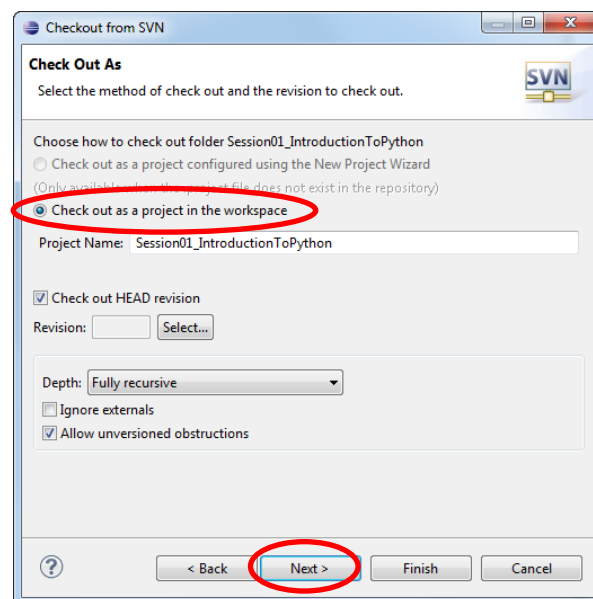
Checkout from SVN

Check Out As

Select the method of check out and the revision to check out.

SVN

Choose how to check out folder Session01_IntroductionToPython

Check out as a project configured using the New Project Wizard

(Only available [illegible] project file does not exist in the repository)

Check out as a project in the workspace

Project Name: Session01_IntroductionToPython

Check out HEAD revision

Revision: Select...

Depth: Fully recursive

Ignore externals

Allow unversioned obstructions

?

< Back

Next >

Finish

Cancel